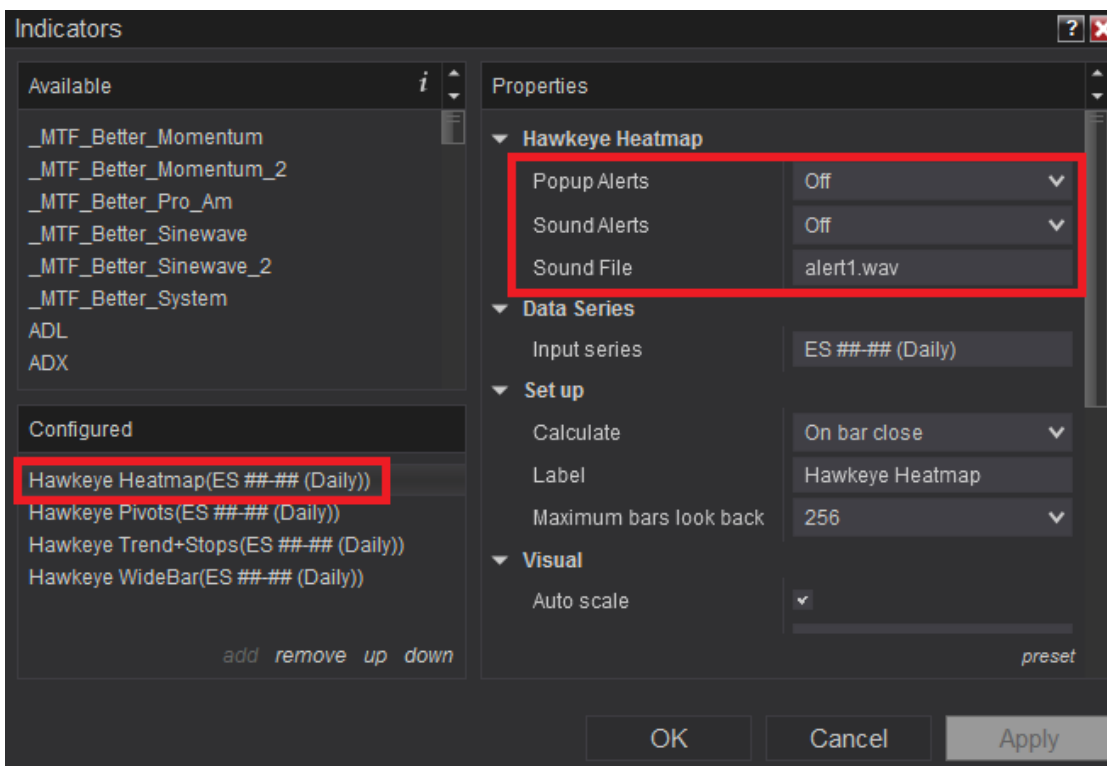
Indicators ?

Available i

_MTF_Better_Momentum
_MTF_Better_Momentum_2
_MTF_Better_Pro_Am
_MTF_Better_Sinewave
_MTF_Better_Sinewave_2
_MTF_Better_System
ADL
ADX

Configured

Hawkeye Heatmap(ES ##-## (Daily))
Hawkeye Pivots(ES ##-## (Daily))
Hawkeye Trend+Stops(ES ##-## (Daily))
Hawkeye WideBar(ES ##-## (Daily))

add remove up down

Properties

Hawkeye Heatmap

| Popup Alerts | Off |
|---|---|
| Sound Alerts | Off |
| Sound File | alert1.wav |

Data Series

| Input series | ES ##-## (Daily) |
|---|---|

Set up

| Calculate | On bar close |
|---|---|
| Label | Hawkeye Heatmap |
| Maximum bars look back | 256 |

Visual

Auto scale

preset

OK Cancel Apply